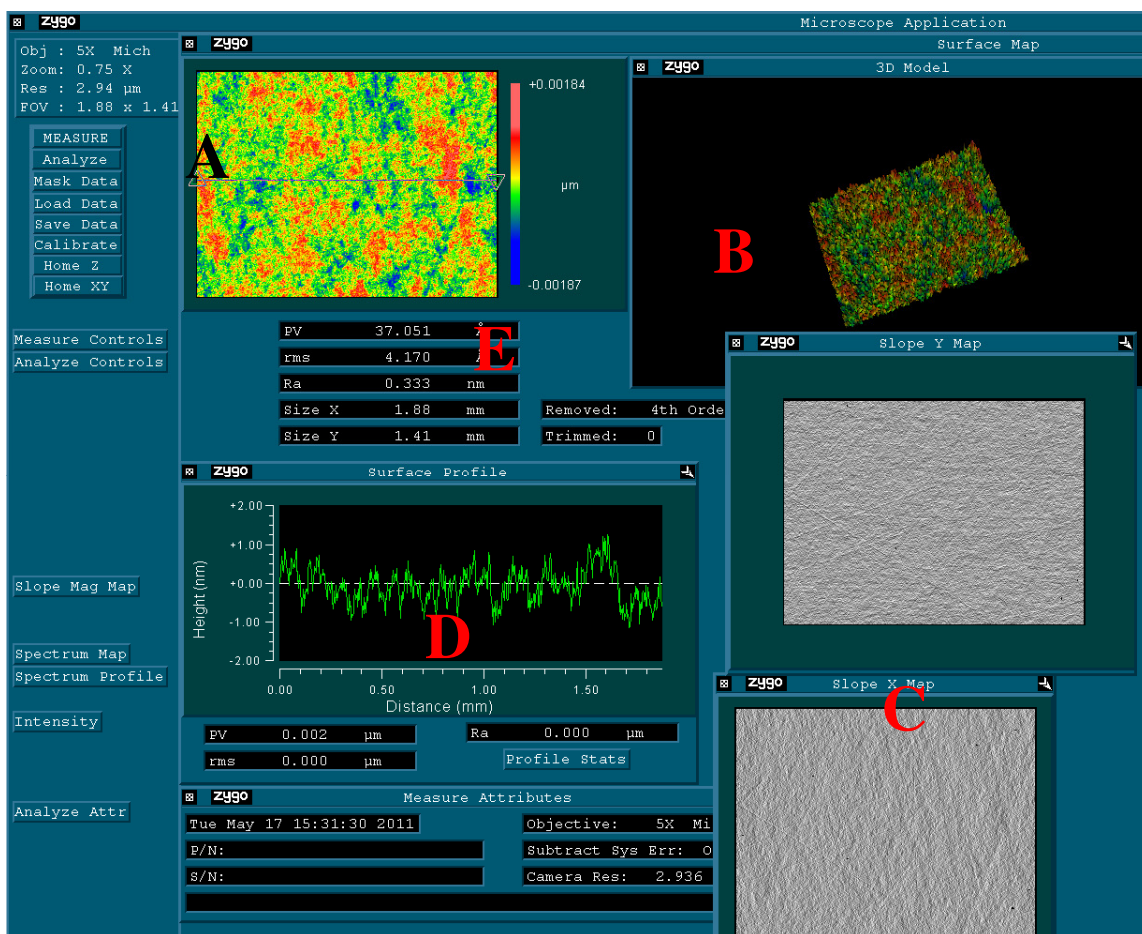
zygo Microscope Application

Obj : 5X Mich
Zoom: 0.75 X
Res : 2.94 µm
FOV : 1.88 x 1.41

MEASURE
Analyze
Mask Data
Load Data
Save Data
Calibrate
Home Z
Home XY

Measure Controls
Analyze Controls

Slope Mag Map

Spectrum Map
Spectrum Profile

Intensity

Analyze Attr

zygo Surface Map

A

+0.00184
µm
-0.00187

zygo 3D Model

B

PV 37.051 Å
rms 4.170 Å
Ra 0.333 nm
Size X 1.88 mm
Size Y 1.41 mm

E

Removed: 4th Orde
Trimmed: 0

zygo Surface Profile

+2.00
+1.00
+0.00
-1.00
-2.00
Height (nm)
0.00 0.50 1.00 1.50
Distance (mm)

D

PV 0.002 µm
rms 0.000 µm
Ra 0.000 µm
Profile Stats

zygo Slope Y Map

zygo Slope X Map

C

zygo Measure Attributes

Tue May 17 15:31:30 2011
P/N:
S/N:
Objective: 5X Mi
Subtract Sys Err: O
Camera Res: 2.936